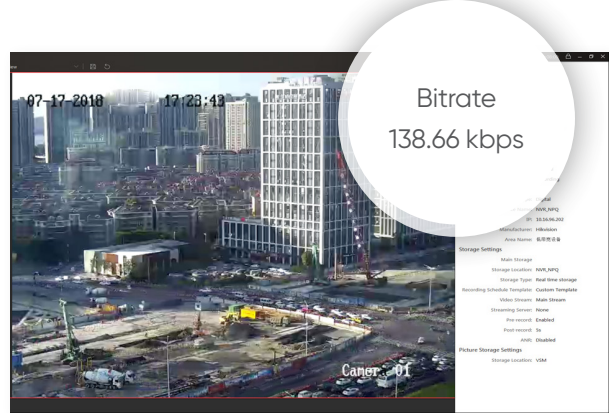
07-17-2018 17:23:42

Bitrate
138.66 kbps

Camera 01

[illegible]
NVR_NFQ
IP: 10.16.96.202
Manufacturer: Hikvision
Area Name: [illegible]

Storage Settings
Main Storage
Storage Location: NVR_NFQ
Storage Type: Real time storage
Recording Schedule Template: Custom Template
Video Stream: Main Stream
Streaming Server: None
Pre-record: Enabled
Post-record: 5s
ANR: Disabled

Picture Storage Settings
Storage Location: VSM